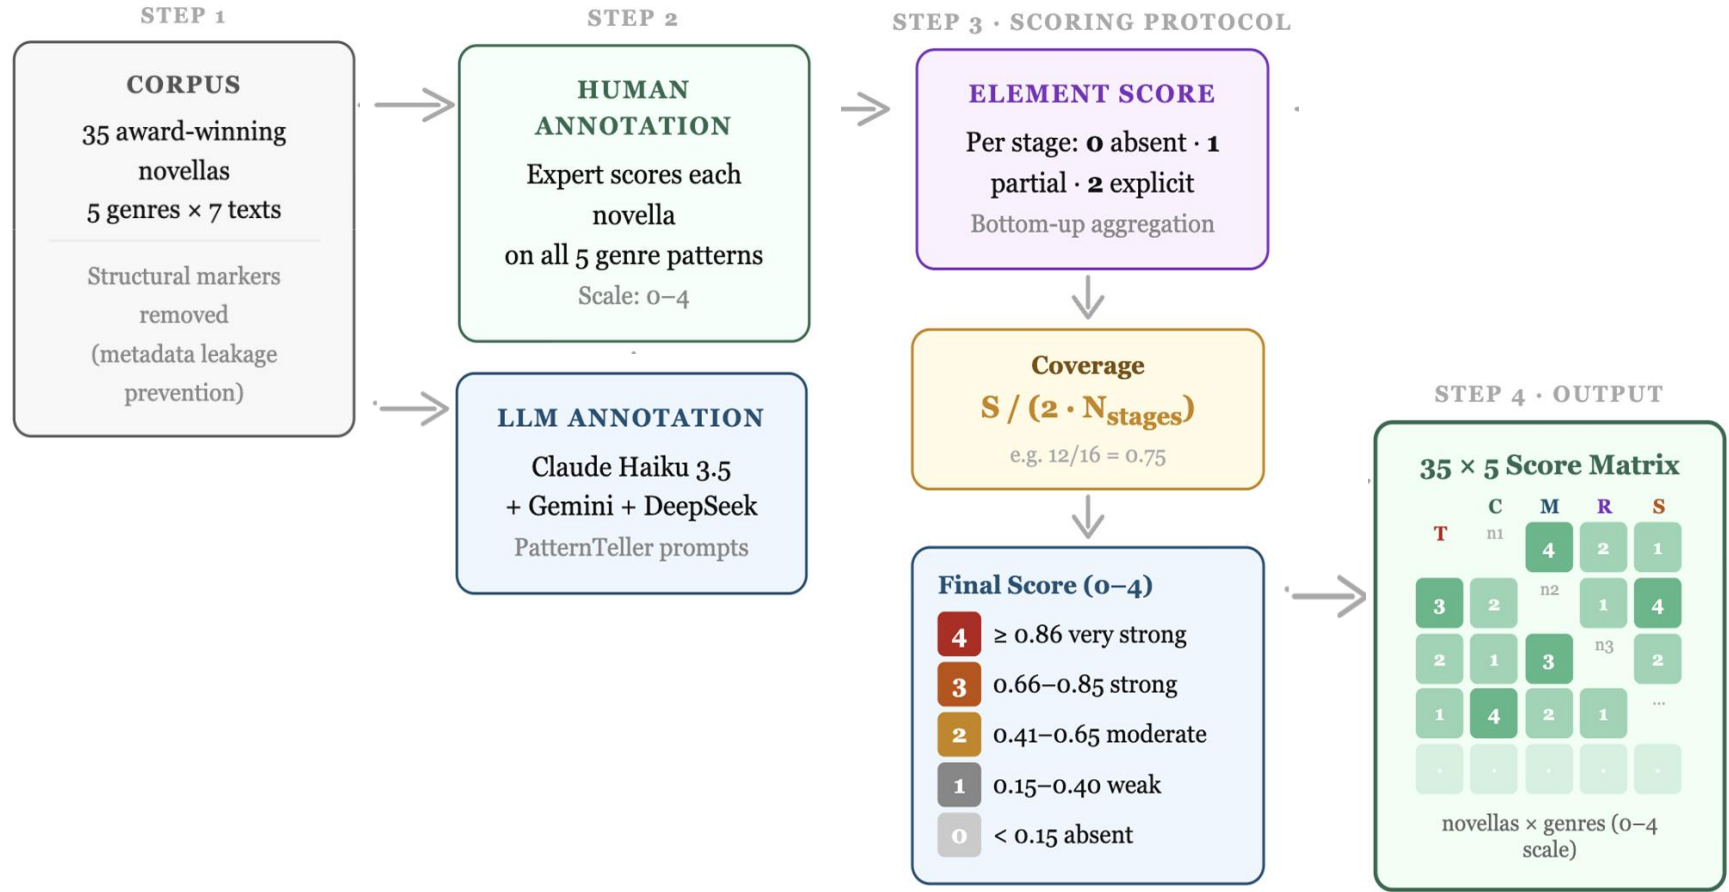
STEP 1

CORPUS

35 award-winning novellas

5 genres × 7 texts

Structural markers removed (metadata leakage prevention)

STEP 2

HUMAN ANNOTATION

Expert scores each novella on all 5 genre patterns

Scale: 0–4

LLM ANNOTATION

Claude Haiku 3.5 + Gemini + DeepSeek

PatternTeller prompts

STEP 3 · SCORING PROTOCOL

ELEMENT SCORE

Per stage: 0 absent · 1 partial · 2 explicit

Bottom-up aggregation

Coverage

$S / (2 \cdot N_{stages})$

e.g. 12/16 = 0.75

Final Score (0–4)

4 ≥ 0.86 very strong

3 0.66–0.85 strong

2 0.41–0.65 moderate

1 0.15–0.40 weak

0 < 0.15 absent

STEP 4 · OUTPUT

35 × 5 Score Matrix

| T | C | M | R | S |
|---|---|---|---|---|
| | n1 | 4 | 2 | 1 |
| 3 | 2 | n2 | 1 | 4 |
| 2 | 1 | 3 | n3 | 2 |
| 1 | 4 | 2 | 1 | ... |
| · | · | · | · | · |

novellas × genres (0–4 scale)